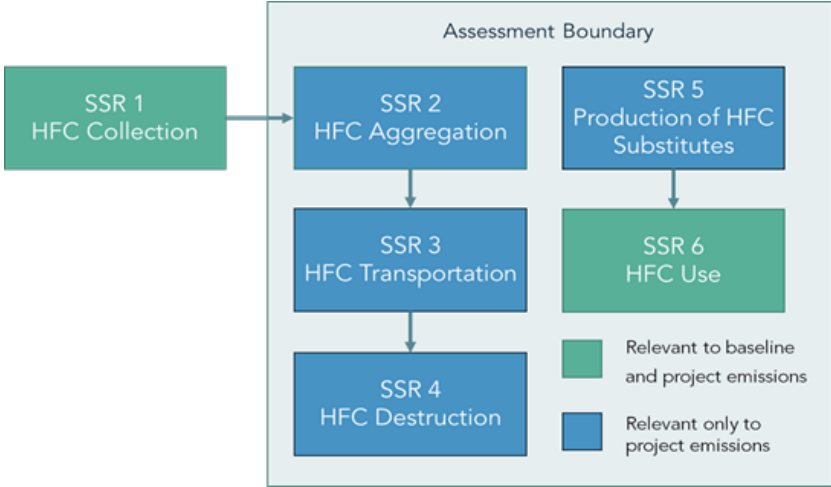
SSR 1
HFC Collection

Assessment Boundary

SSR 2
HFC Aggregation

SSR 3
HFC Transportation

SSR 4
HFC Destruction

SSR 5
Production of HFC Substitutes

SSR 6
HFC Use

Relevant to baseline and project emissions

Relevant only to project emissions